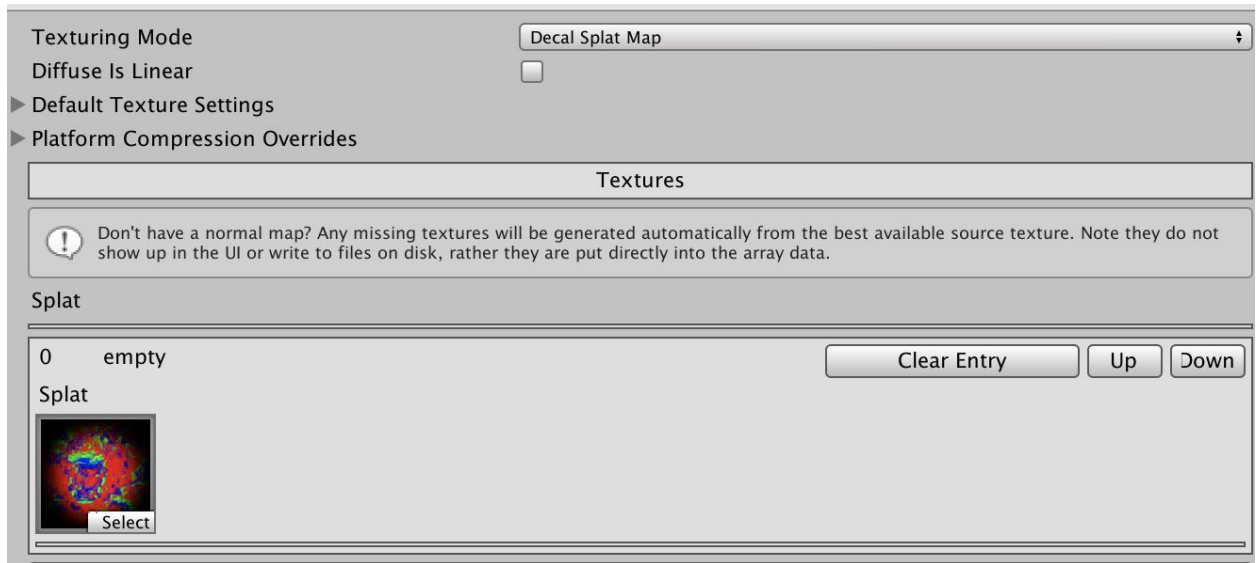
Texturing Mode
Decal Splat Map
Diffuse Is Linear
Default Texture Settings
Platform Compression Overrides
Textures

Don't have a normal map? Any missing textures will be generated automatically from the best available source texture. Note they do not show up in the UI or write to files on disk, rather they are put directly into the array data.

Splat

0 empty
Clear Entry
Up
Down
Splat
Select